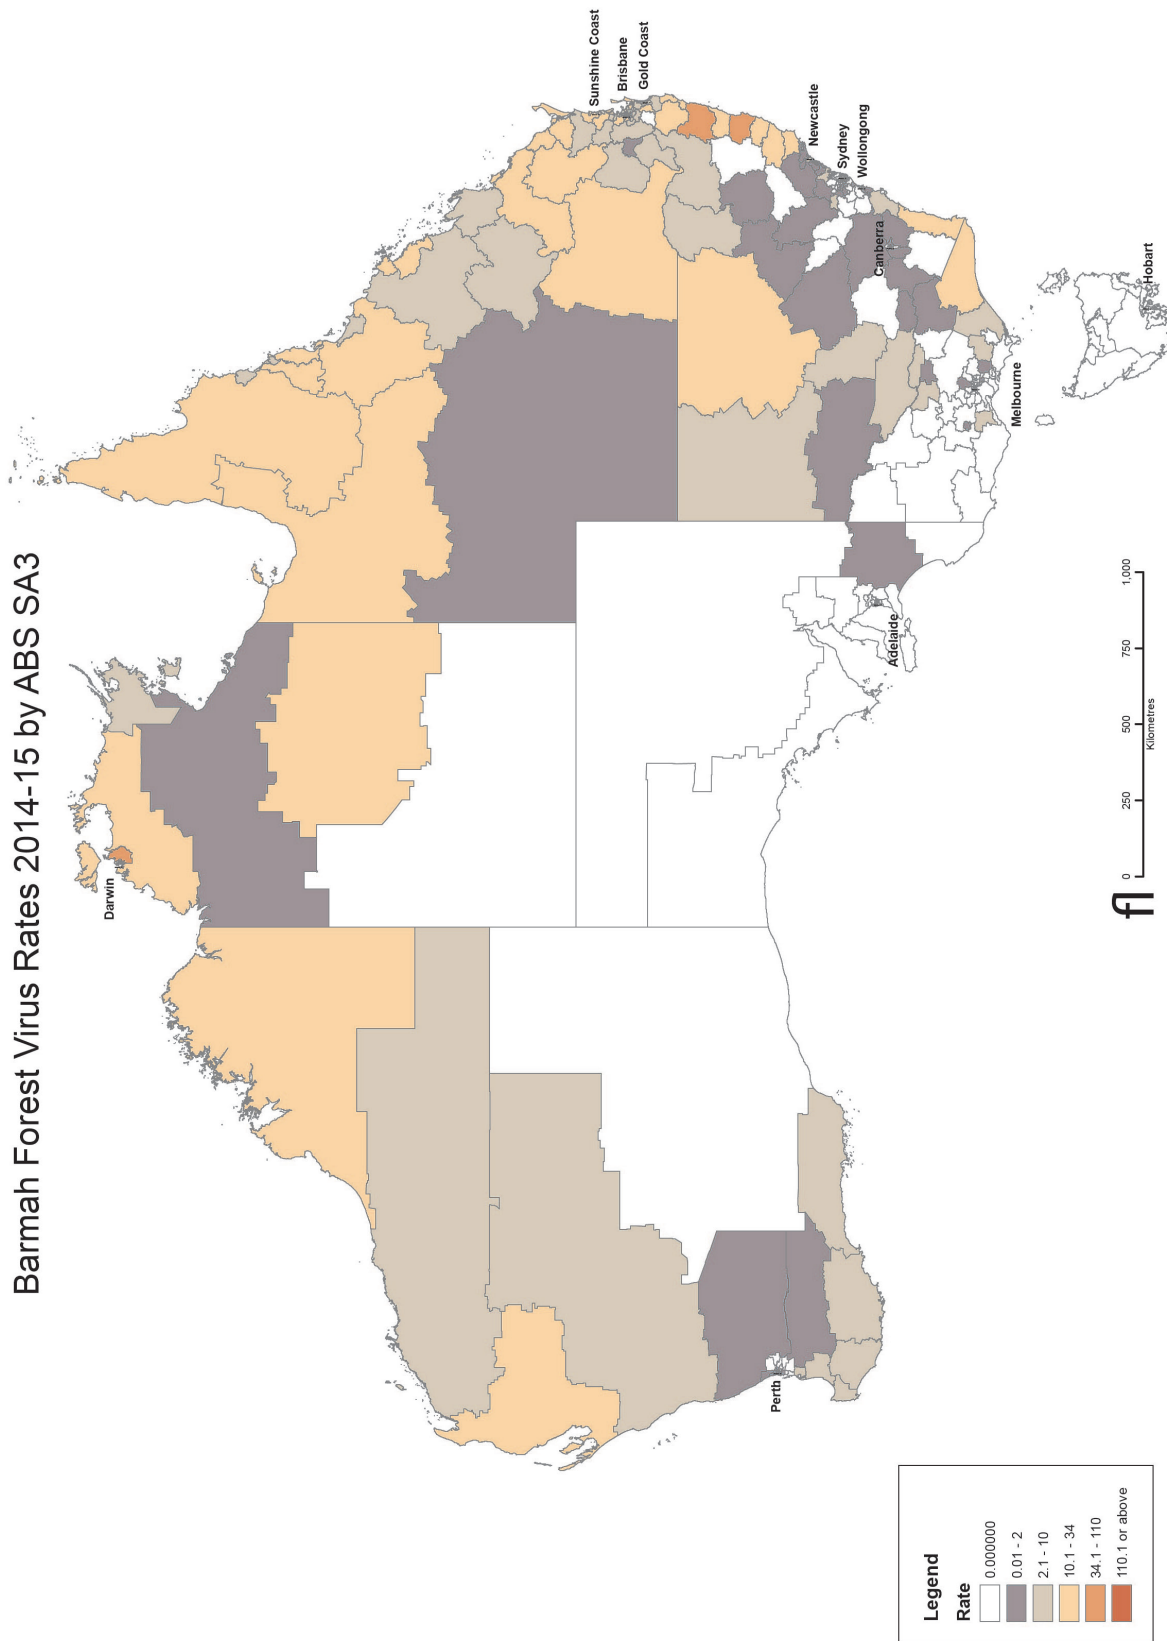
Barmah Forest Virus Rates 2014-15 by ABS SA3

Sunshine Coast
Brisbane
Gold Coast
Newcastle
Sydney
Wollongong
Canberra
Hobart
Melbourne
Adelaide
Darwin
Perth

0 250 500 750 1,000
Kilometres

Legend
Rate
0.000000
0.01 - 2
2.1 - 10
10.1 - 34
34.1 - 110
110.1 or above